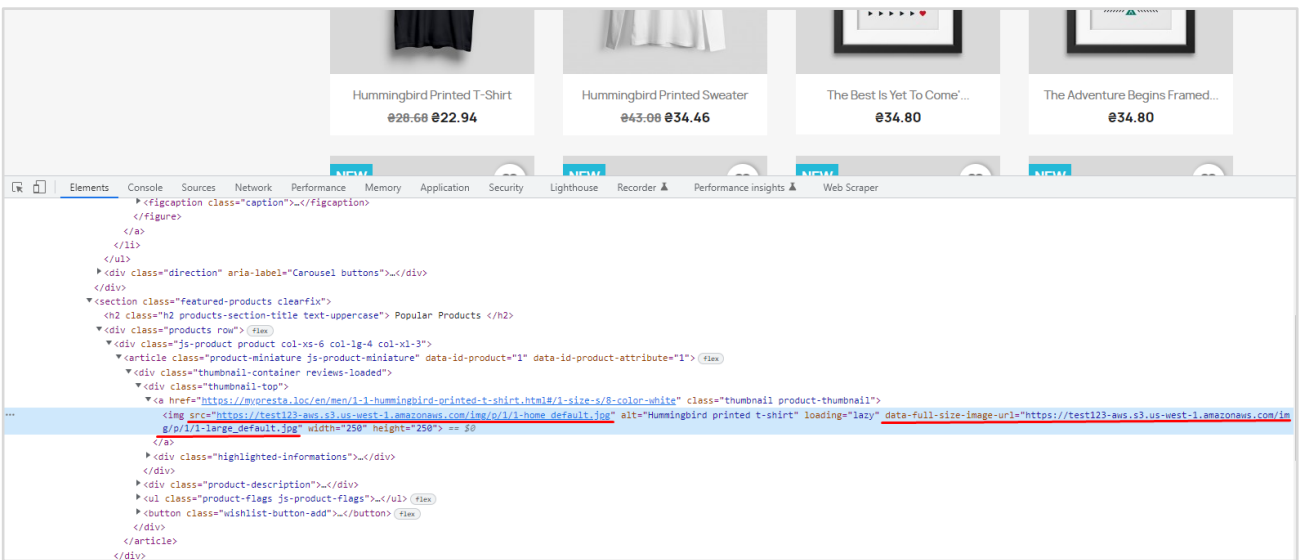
Hummingbird Printed T-Shirt
₴28.68 ₴22.94

Hummingbird Printed Sweater
₴43.08 ₴34.46

The Best Is Yet To Come'...
₴34.80

The Adventure Begins Framed...
₴34.80

NEW NEW NEW

Elements Console Sources Network Performance Memory Application Security Lighthouse Recorder Performance insights Web Scraper

<figcaption class="caption">…</figcaption>
</figure>
</a>
</li>
</ul>
<div class="direction" aria-label="Carousel buttons">…</div>
</div>
<section class="featured-products clearfix">
<h2 class="h2 products-section-title text-uppercase"> Popular Products </h2>
<div class="products row"> flex
<div class="js-product product col-xs-6 col-lg-4 col-xl-3">
<article class="product-miniature js-product-miniature" data-id-product="1" data-id-product-attribute="1"> flex
<div class="thumbnail-container reviews-loaded">
<div class="thumbnail-top">
<a href="https://mypresta.loc/en/men/1-1-hummingbird-printed-t-shirt.html#/1-size-s/8-color-white" class="thumbnail product-thumbnail">
<img src="https://test123-aws.s3.us-west-1.amazonaws.com/img/p/1/1-home_default.jpg" alt="Hummingbird printed t-shirt" loading="lazy" data-full-size-image-url="https://test123-aws.s3.us-west-1.amazonaws.com/img/p/1/1-large_default.jpg" width="250" height="250"> == $0
</a>
<div class="highlighted-informations">…</div>
</div>
<div class="product-description">…</div>
<ul class="product-flags js-product-flags">…</ul> flex
<button class="wishlist-button-add">…</button> flex
</div>
</article>
</div>